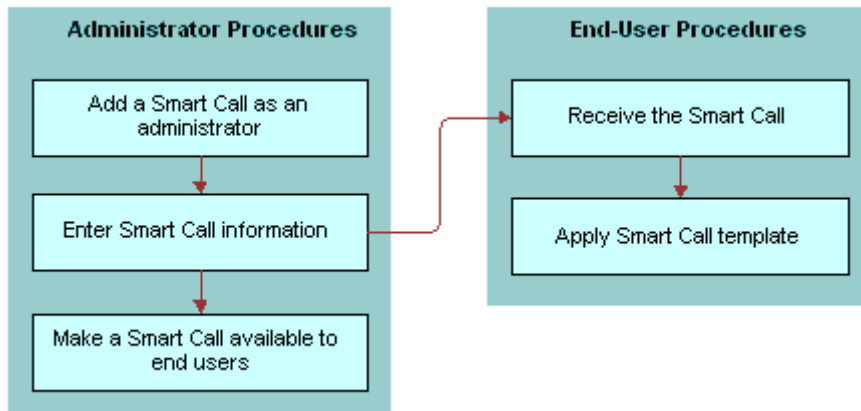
Administrator Procedures

Add a Smart Call as an administrator

Enter Smart Call information

Make a Smart Call available to end users

End-User Procedures

Receive the Smart Call

Apply Smart Call template